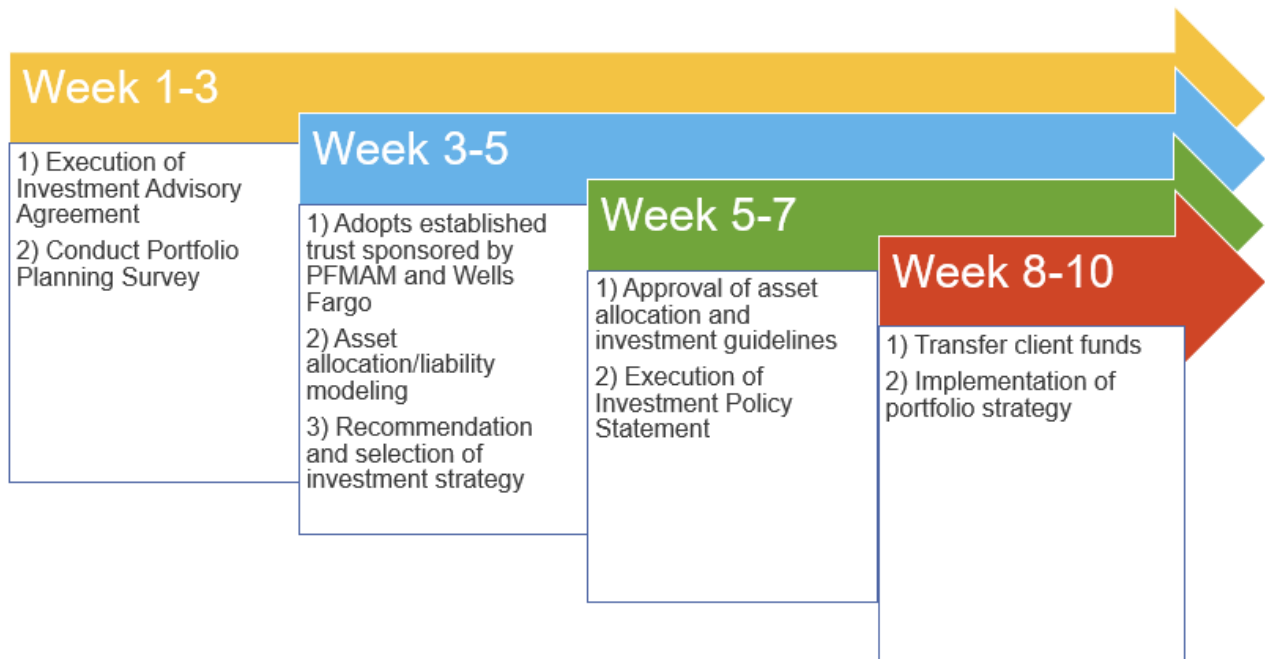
Week 1-3

1) Execution of Investment Advisory Agreement

2) Conduct Portfolio Planning Survey

Week 3-5

1) Adopts established trust sponsored by PFMAM and Wells Fargo

2) Asset allocation/liability modeling

3) Recommendation and selection of investment strategy

Week 5-7

1) Approval of asset allocation and investment guidelines

2) Execution of Investment Policy Statement

Week 8-10

1) Transfer client funds

2) Implementation of portfolio strategy